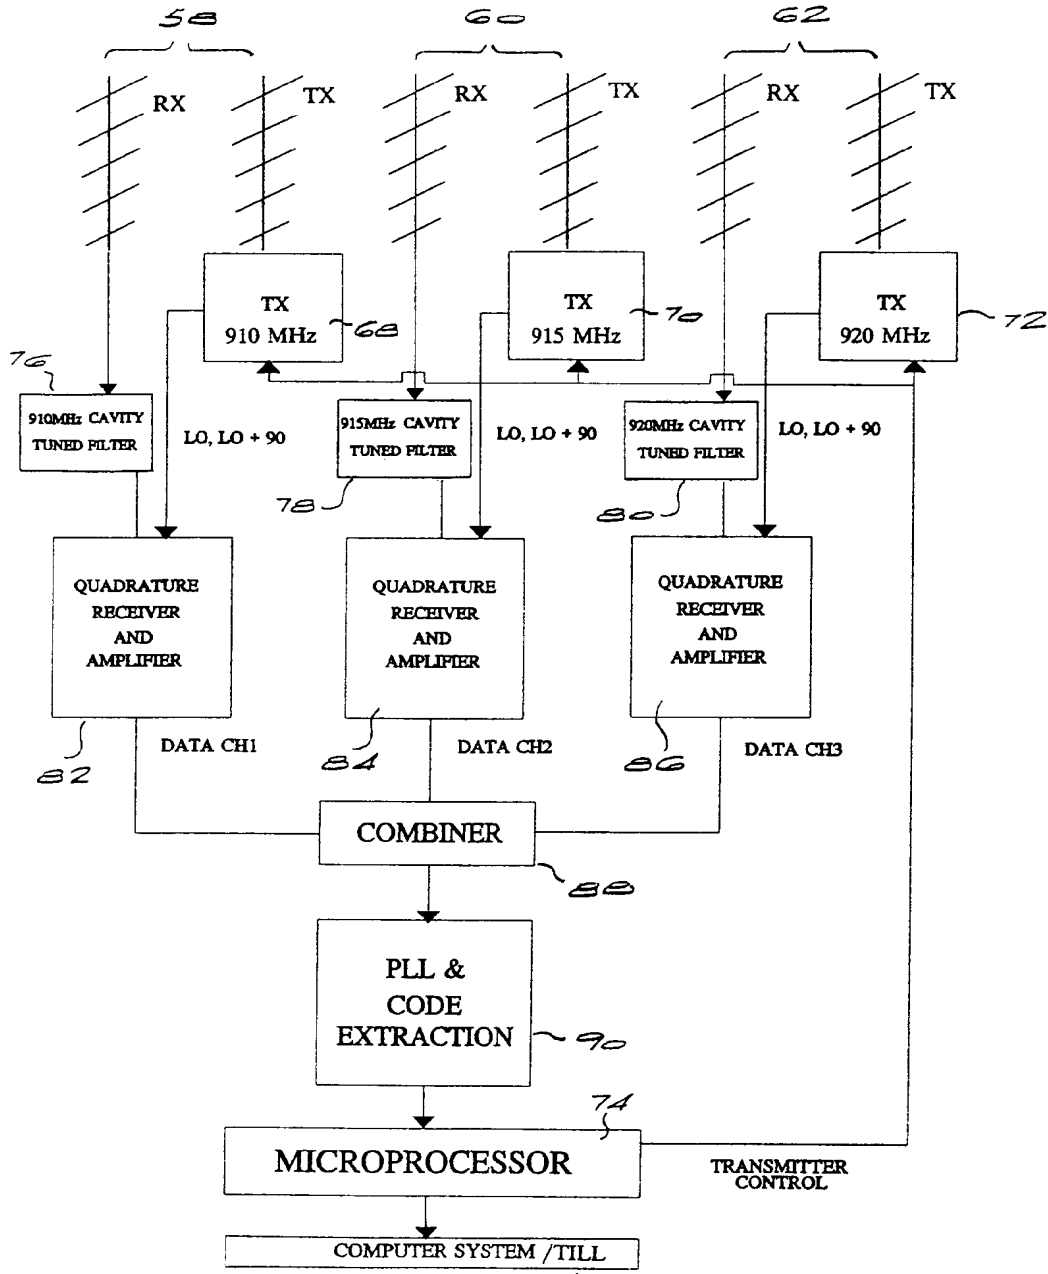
58

60

62

RX

TX

RX

TX

RX

TX

TX 910 MHz

68

TX 915 MHz

70

TX 920 MHz

72

76

910MHz CAVITY TUNED FILTER

LO, LO + 90

915MHz CAVITY TUNED FILTER

LO, LO + 90

920MHz CAVITY TUNED FILTER

LO, LO + 90

78

80

QUADRATURE RECEIVER AND AMPLIFIER

QUADRATURE RECEIVER AND AMPLIFIER

QUADRATURE RECEIVER AND AMPLIFIER

82

DATA CH1

84

DATA CH2

86

DATA CH3

COMBINER

88

PLL & CODE EXTRACTION

90

74

MICROPROCESSOR

TRANSMITTER CONTROL

COMPUTER SYSTEM /TILL